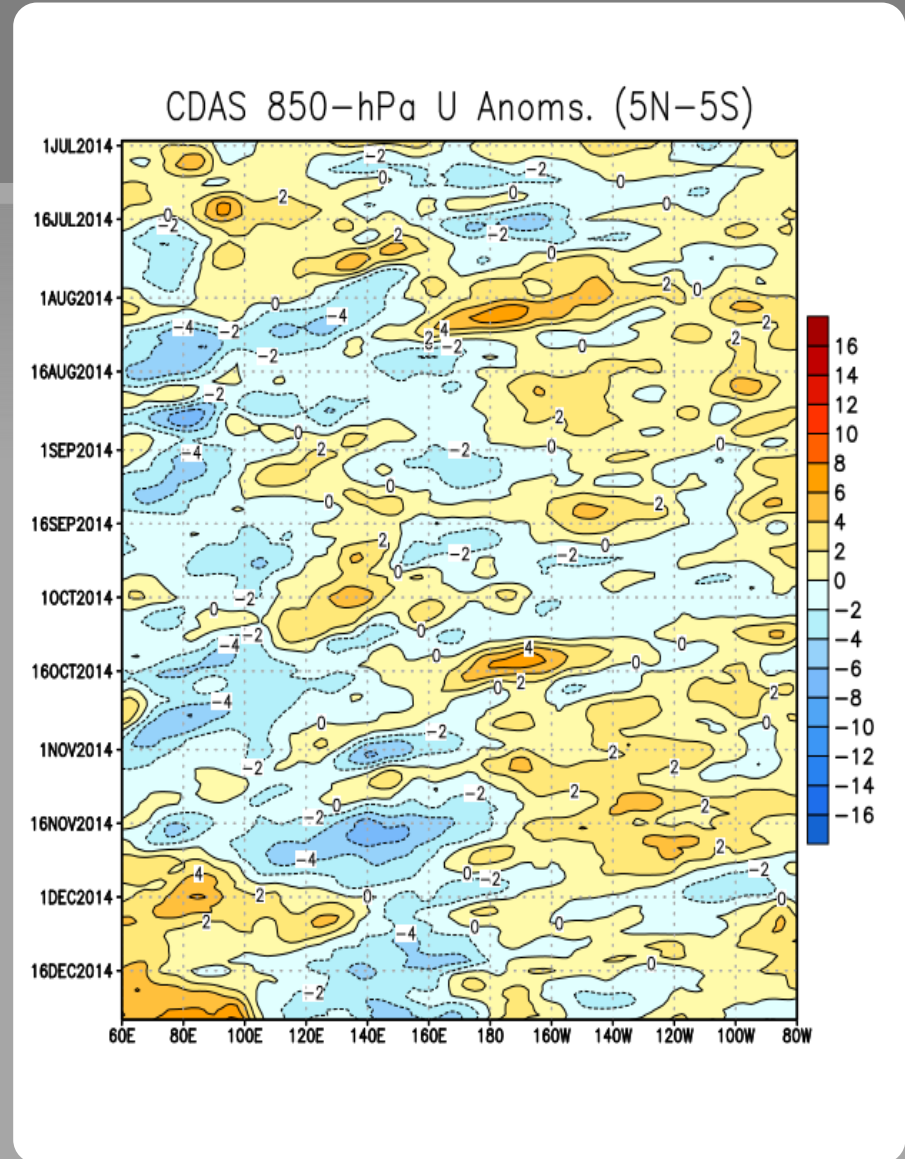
CDAS 850-hPa U Anoms. (5N-5S)

1JUL2014
16JUL2014
1AUG2014
16AUG2014
1SEP2014
16SEP2014
1OCT2014
16OCT2014
1NOV2014
16NOV2014
1DEC2014
16DEC2014

60E 80E 100E 120E 140E 160E 180 160W 140W 120W 100W 80W

16
14
12
10
8
6
4
2
0
−2
−4
−6
−8
−10
−12
−14
−16